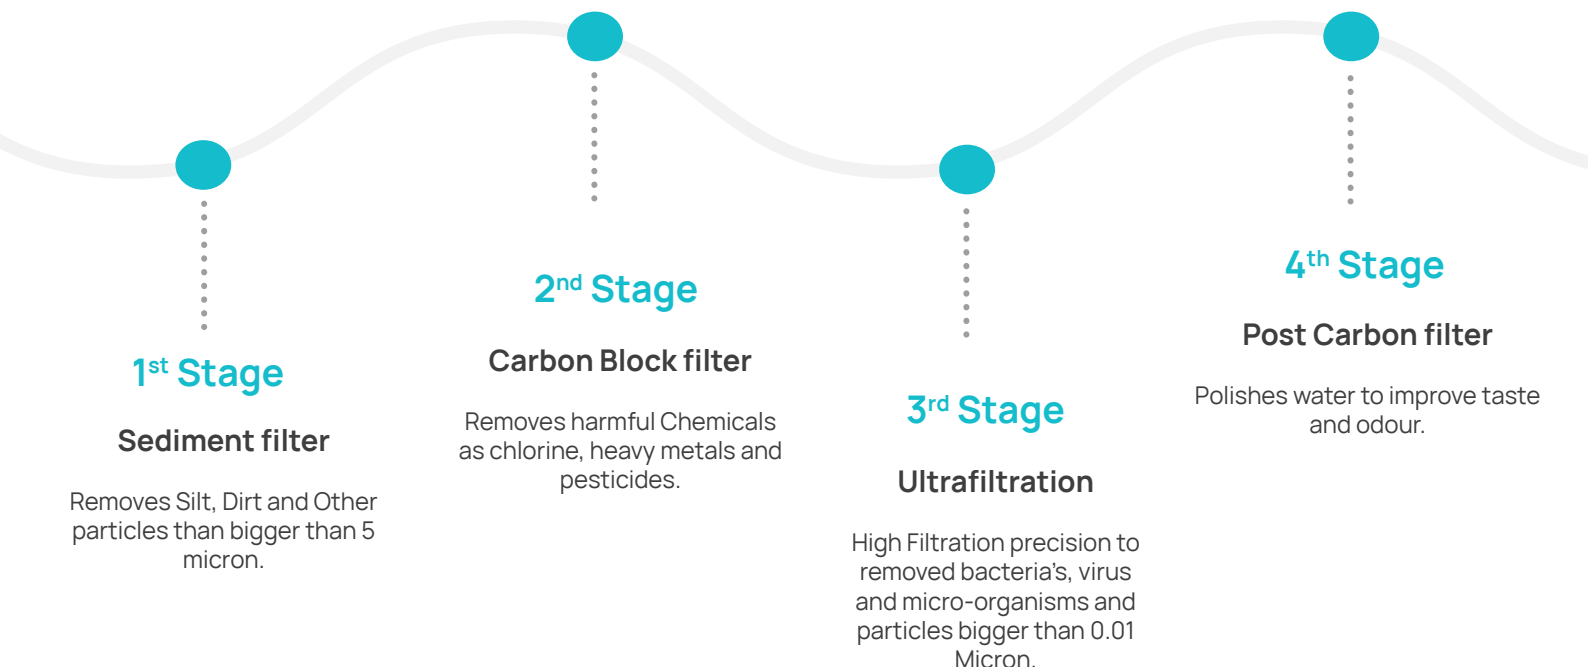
1$^{st}$ Stage

Sediment filter

Removes Silt, Dirt and Other particles than bigger than 5 micron.

2$^{nd}$ Stage

Carbon Block filter

Removes harmful Chemicals as chlorine, heavy metals and pesticides.

3$^{rd}$ Stage

Ultrafiltration

High Filtration precision to removed bacteria's, virus and micro-organisms and particles bigger than 0.01 Micron.

4$^{th}$ Stage

Post Carbon filter

Polishes water to improve taste and odour.